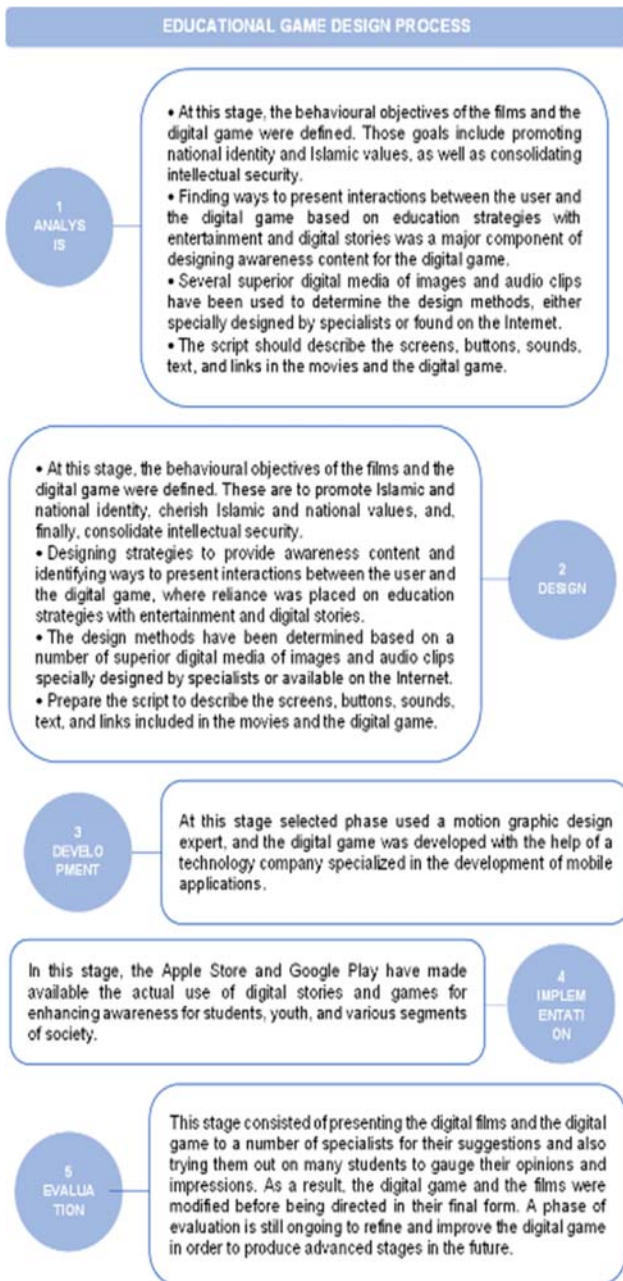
EDUCATIONAL GAME DESIGN PROCESS

1
ANALYS
IS

• At this stage, the behavioural objectives of the films and the digital game were defined. Those goals include promoting national identity and Islamic values, as well as consolidating intellectual security.
• Finding ways to present interactions between the user and the digital game based on education strategies with entertainment and digital stories was a major component of designing awareness content for the digital game.
• Several superior digital media of images and audio clips have been used to determine the design methods, either specially designed by specialists or found on the Internet.
• The script should describe the screens, buttons, sounds, text, and links in the movies and the digital game.

• At this stage, the behavioural objectives of the films and the digital game were defined. These are to promote Islamic and national identity, cherish Islamic and national values, and, finally, consolidate intellectual security.
• Designing strategies to provide awareness content and identifying ways to present interactions between the user and the digital game, where reliance was placed on education strategies with entertainment and digital stories.
• The design methods have been determined based on a number of superior digital media of images and audio clips specially designed by specialists or available on the Internet.
• Prepare the script to describe the screens, buttons, sounds, text, and links included in the movies and the digital game.

2
DESIGN

3
DEVELO
PMENT

At this stage selected phase used a motion graphic design expert, and the digital game was developed with the help of a technology company specialized in the development of mobile applications.

In this stage, the Apple Store and Google Play have made available the actual use of digital stories and games for enhancing awareness for students, youth, and various segments of society.

4
IMPLEM
ENTATI
ON

5
EVALUA
TION

This stage consisted of presenting the digital films and the digital game to a number of specialists for their suggestions and also trying them out on many students to gauge their opinions and impressions. As a result, the digital game and the films were modified before being directed in their final form. A phase of evaluation is still ongoing to refine and improve the digital game in order to produce advanced stages in the future.